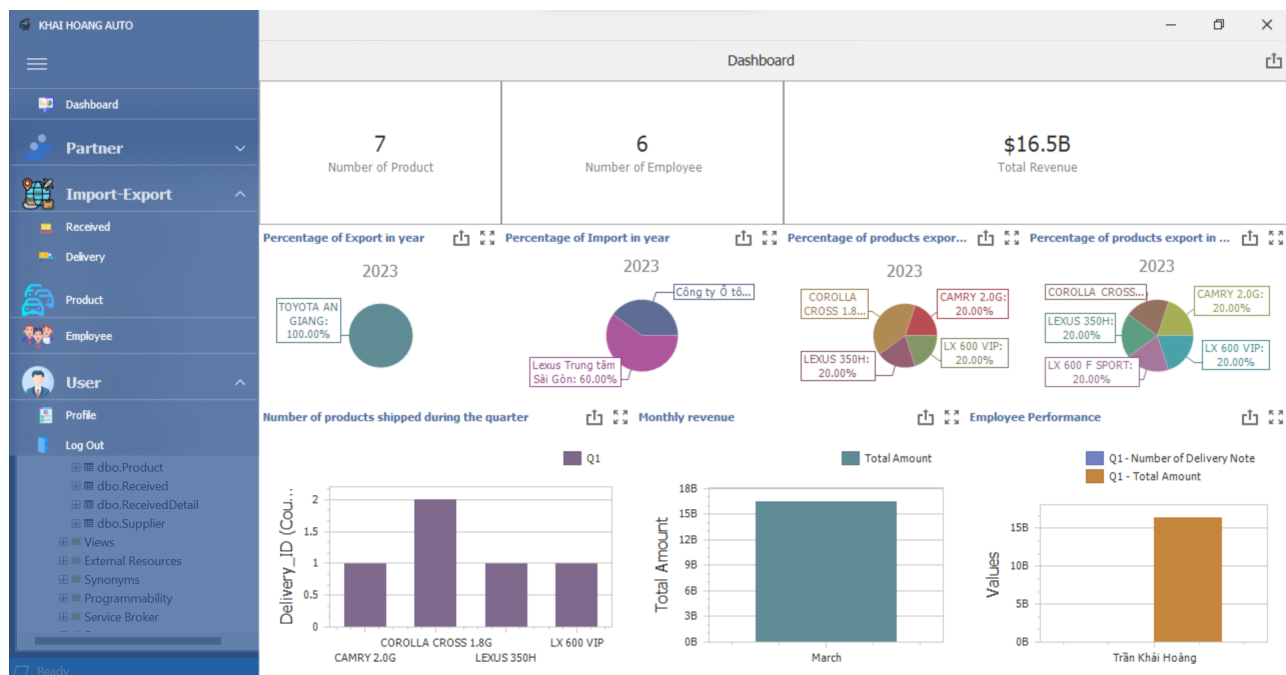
KHAI HOANG AUTO

Dashboard

Partner

Import-Export

Received

Delivery

Product

Employee

User

Profile

Log Out

dbo.Product
dbo.Received
dbo.ReceivedDetail
dbo.Supplier
Views
External Resources
Synonyms
Programmability
Service Broker

Ready

Dashboard

7
Number of Product

6
Number of Employee

$16.5B
Total Revenue

Percentage of Export in year
2023
TOYOTA AN GIANG: 100.00%

Percentage of Import in year
2023
Công ty Ô tô...
Lexus Trung tâm Sài Gòn: 60.00%

Percentage of products expor...
2023
COROLLA CROSS 1.8...
CAMRY 2.0G: 20.00%
LEXUS 350H: 20.00%
LX 600 VIP: 20.00%

Percentage of products export in ...
2023
COROLLA CROSS...
CAMRY 2.0G: 20.00%
LEXUS 350H: 20.00%
LX 600 VIP: 20.00%
LX 600 F SPORT: 20.00%

Number of products shipped during the quarter
Q1
Delivery_ID (Cou...
2
1.5
1
0.5
0
CAMRY 2.0G
COROLLA CROSS 1.8G
LEXUS 350H
LX 600 VIP

Monthly revenue
Total Amount
Total Amount
18B
15B
12B
9B
6B
3B
0B
March

Employee Performance
Q1 - Number of Delivery Note
Q1 - Total Amount
Values
15B
10B
5B
0B
Trần Khải Hoàng